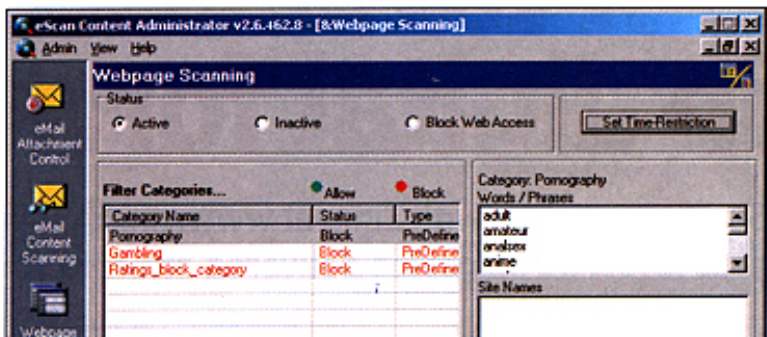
eScan Content Administrator v2.6.462.8 - [&Webpage Scanning]
Admin View Help

Webpage Scanning

Status
Active Inactive Block Web Access
Set Time-Restriction

eMail Attachment Control

eMail Content Scanning

Webpage

Filter Categories... Allow Block

| Category Name | Status | Type |
|---|---|---|
| Pornography | Block | PreDefine |
| Gambling | Block | PreDefine |
| Ratings_block_category | Block | PreDefine |

Category: Pornography
Words / Phrases
adult
amateur
analsex
anime

Site Names